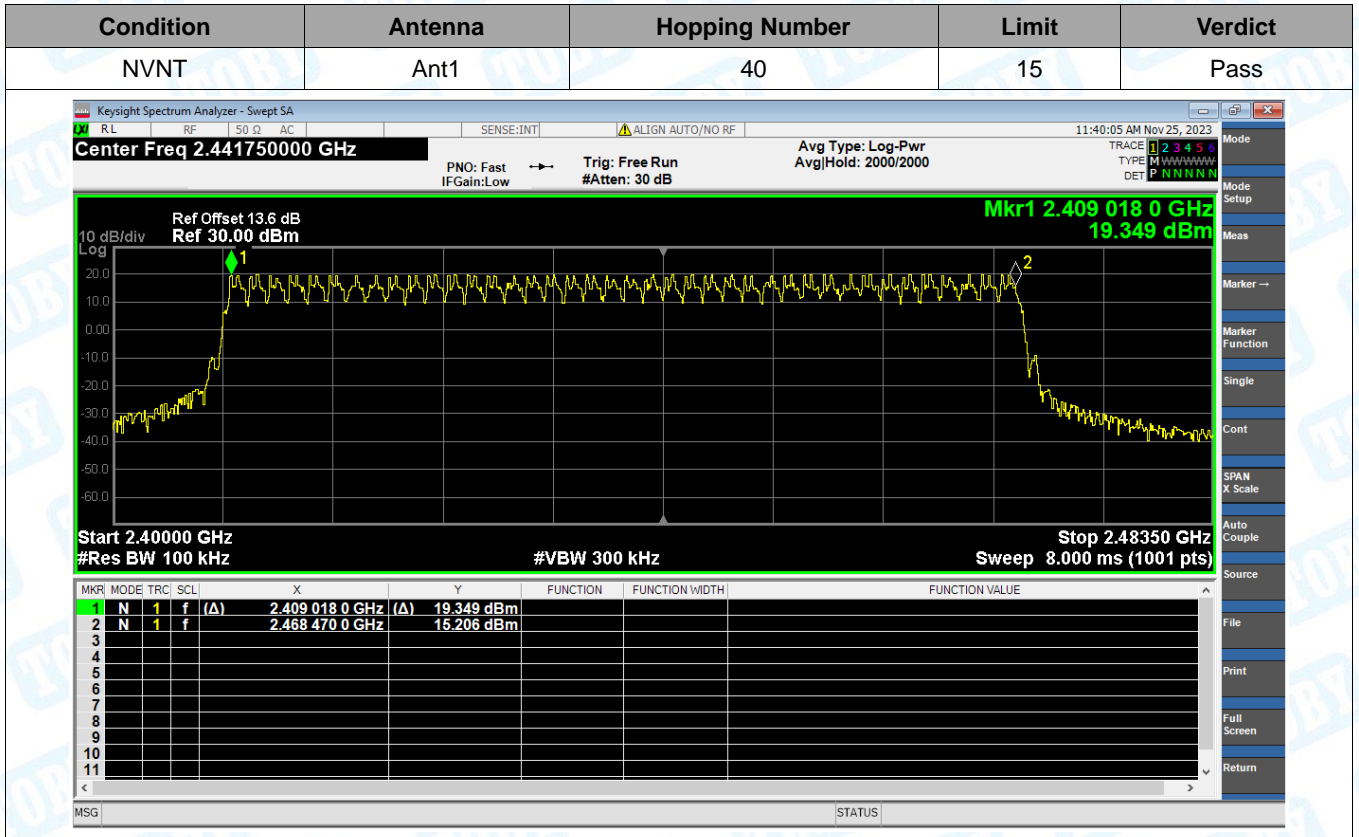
| Condition | Antenna | Hopping Number | Limit | Verdict |
|---|---|---|---|---|
| NVNT | Ant1 | 40 | 15 | Pass |

Keysight Spectrum Analyzer - Swept SA

RL RF 50 Ω AC SENSE:INT ALIGN AUTO/NO RF 11:40:05 AM Nov 25, 2023

Center Freq 2.441750000 GHz

PNO: Fast IFGain:Low Trig: Free Run #Atten: 30 dB Avg Type: Log-Pwr Avg|Hold: 2000/2000

TRACE 1 2 3 4 5 6 TYPE M WWWWW DET P N N N N N

Mode

Mode Setup

Meas

Marker →

Marker Function

Single

Cont

SPAN X Scale

Auto Couple

Source

File

Print

Full Screen

Return

Ref Offset 13.6 dB
10 dB/div Ref 30.00 dBm
Log

Mkr1 2.409 018 0 GHz
19.349 dBm

20.0
10.0
0.00
-10.0
-20.0
-30.0
-40.0
-50.0
-60.0

1
2

Start 2.40000 GHz
#Res BW 100 kHz
#VBW 300 kHz
Stop 2.48350 GHz
Sweep 8.000 ms (1001 pts)

| MKR | MODE | TRC | SCL | X | Y | FUNCTION | FUNCTION WIDTH | FUNCTION VALUE |
|---|---|---|---|---|---|---|---|---|
| 1 | N | 1 | f | (Δ) 2.409 018 0 GHz | (Δ) 19.349 dBm | | | |
| 2 | N | 1 | f | 2.468 470 0 GHz | 15.206 dBm | | | |
| 3 | | | | | | | | |
| 4 | | | | | | | | |
| 5 | | | | | | | | |
| 6 | | | | | | | | |
| 7 | | | | | | | | |
| 8 | | | | | | | | |
| 9 | | | | | | | | |
| 10 | | | | | | | | |
| 11 | | | | | | | | |

MSG STATUS